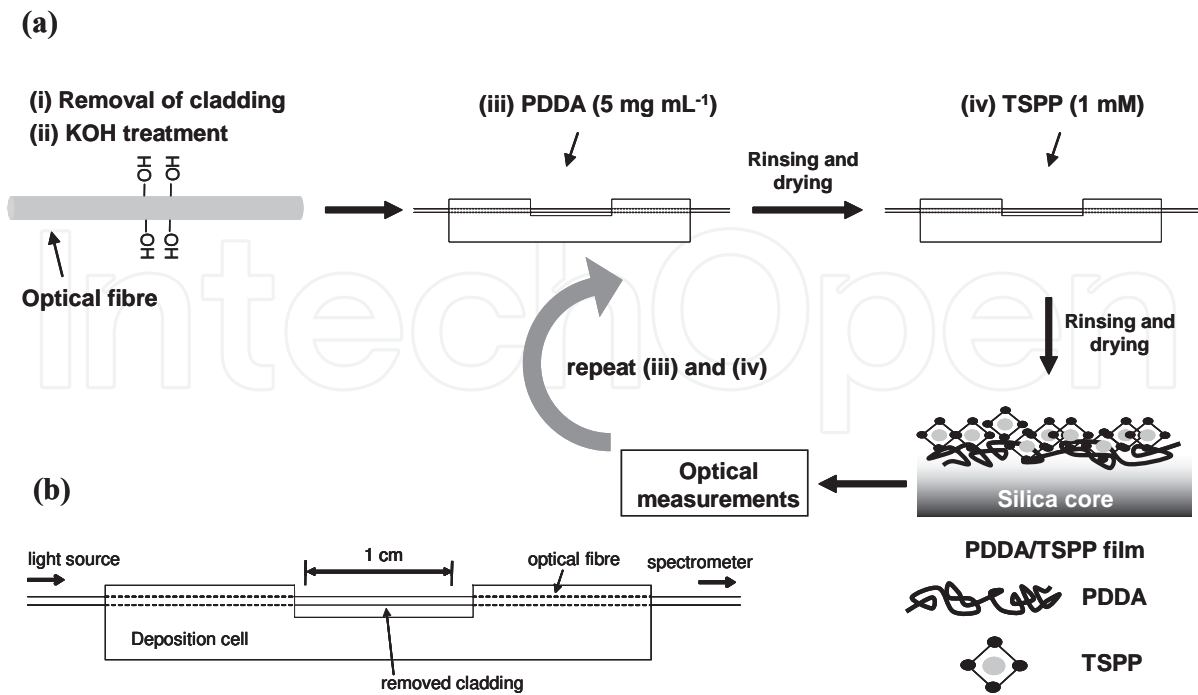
(a)

(i) Removal of cladding
(ii) KOH treatment

OH OH

OH OH

Optical fibre

(iii) PDDA (5 mg mL$^{-1}$)

Rinsing and drying

(iv) TSPP (1 mM)

Rinsing and drying

repeat (iii) and (iv)

Silica core

Optical measurements

(b)

light source

1 cm

optical fibre

spectrometer

Deposition cell

removed cladding

PDDA/TSPP film

PDDA

TSPP

IntechOpen